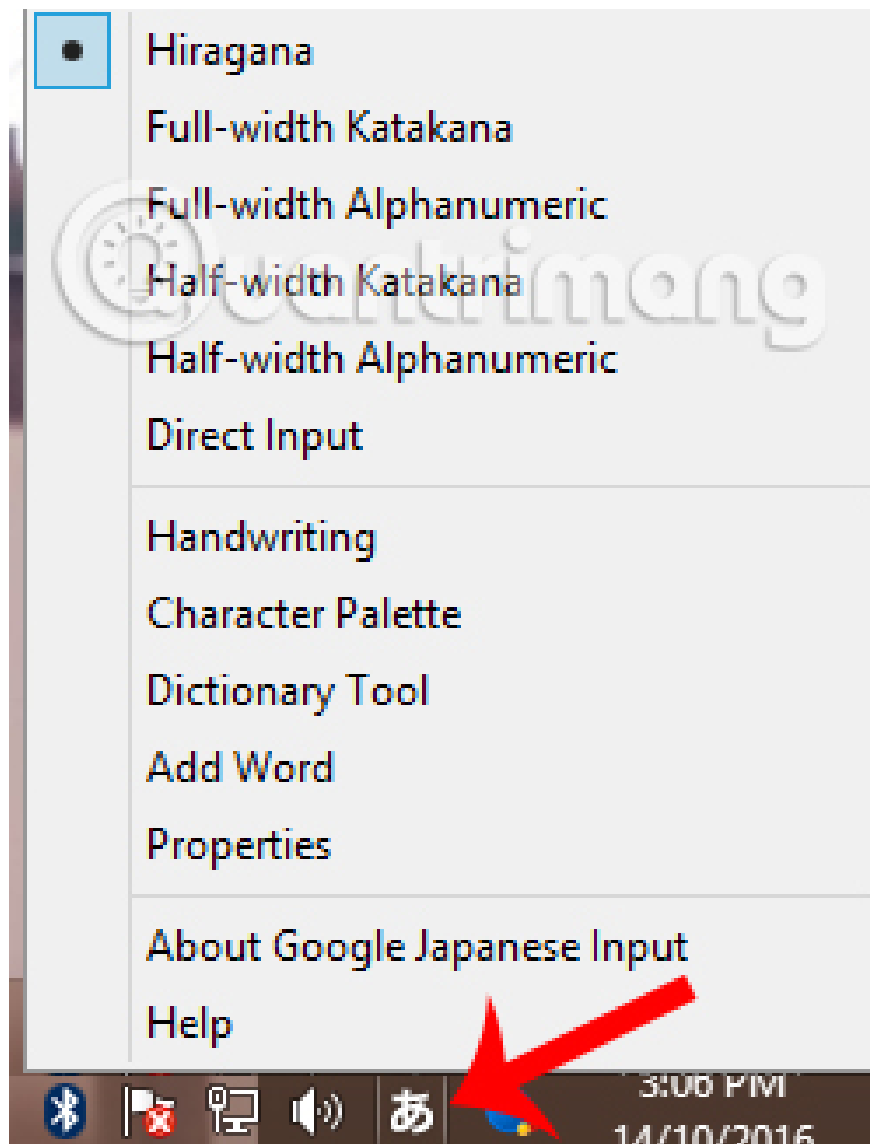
Hiragana
Full-width Katakana
Full-width Alphanumeric
Half-width Katakana
Half-width Alphanumeric
Direct Input

Handwriting
Character Palette
Dictionary Tool
Add Word
Properties

About Google Japanese Input
Help

Quantrimang

あ

3:06 PM
14/10/2016